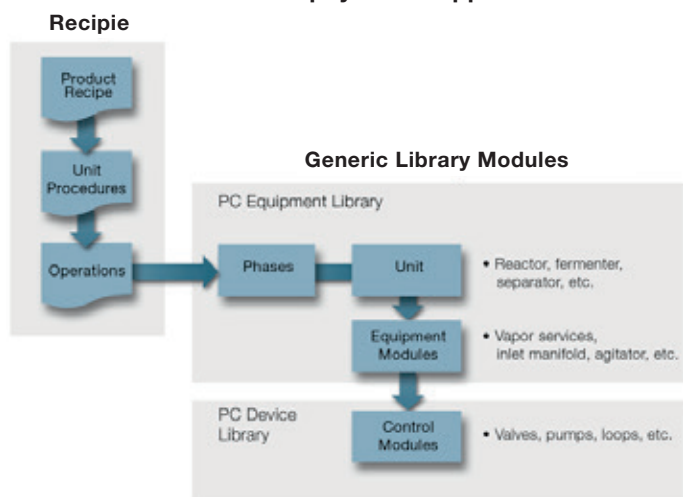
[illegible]

Recipie

Product Recipe

Unit Procedures

Operations

Generic Library Modules

PC Equipment Library

Phases

Unit

• Reactor, fermenter, separator, etc.

Equipment Modules

• Vapor services, inlet manifold, agitator, etc.

PC Device Library

Control Modules

• Valves, pumps, loops, etc.